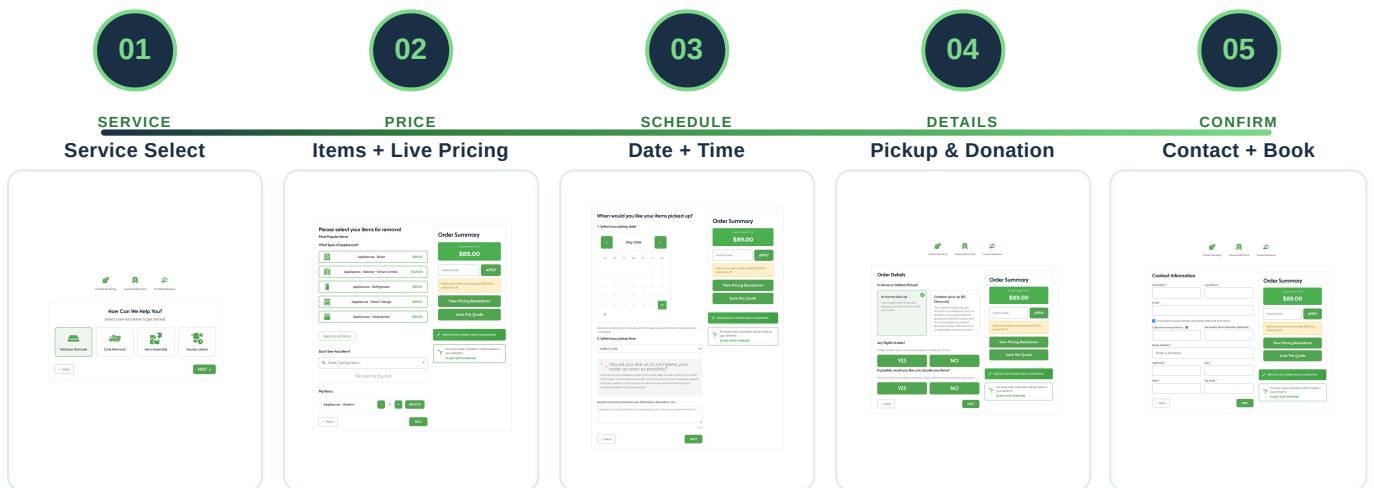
01

SERVICE

Service Select

02

PRICE

Items + Live Pricing

03

SCHEDULE

Date + Time

04

DETAILS

Pickup & Donation

05

CONFIRM

Contact + Book

How Can We Help You?

Select a service below to get started.

Mattress Removal

Junk Removal

Item Assembly

Hourly Labour

Back

NEXT

Please select your items for removal

Most Popular Items

What type of Appliances?

Appliances - Dryer

Appliances - Washer + Dryer Combo

Appliances - Refrigerator

Appliances - Stove / Range

Appliances - Dishwasher

Back to all items

Don't See Your Item?

Start Typing Here...

No items found

My Items

Appliances - Washer

REMOVE

Back

NEXT

Order Summary

$89.00

APPLY

View Pricing Breakdown

Save This Quote

When would you like your items picked up?

1. Select your pickup date

May 2026

2. Select your pickup time

Select Time

Would you like us to complete your order as soon as possible?

Back

NEXT

Order Summary

$89.00

APPLY

View Pricing Breakdown

Save This Quote

Order Details

Is items in Outdoor Pickup?

In-home pick up

Outdoor pick up ($5 Discount)

Any flights of stairs?

YES

NO

If possible, would you like us to donate your items?

YES

NO

Back

NEXT

Order Summary

$89.00

APPLY

View Pricing Breakdown

Save This Quote

Contact Information

First Name *

Last Name *

Email *

Customer Phone Number *

Secondary Phone Number (Optional)

Street Address *

Enter a location

Apt/Unit #

City *

State *

Zip Code *

Back

NEXT

Order Summary

$89.00

APPLY

View Pricing Breakdown

Save This Quote

PLANT WITH PURPOSE